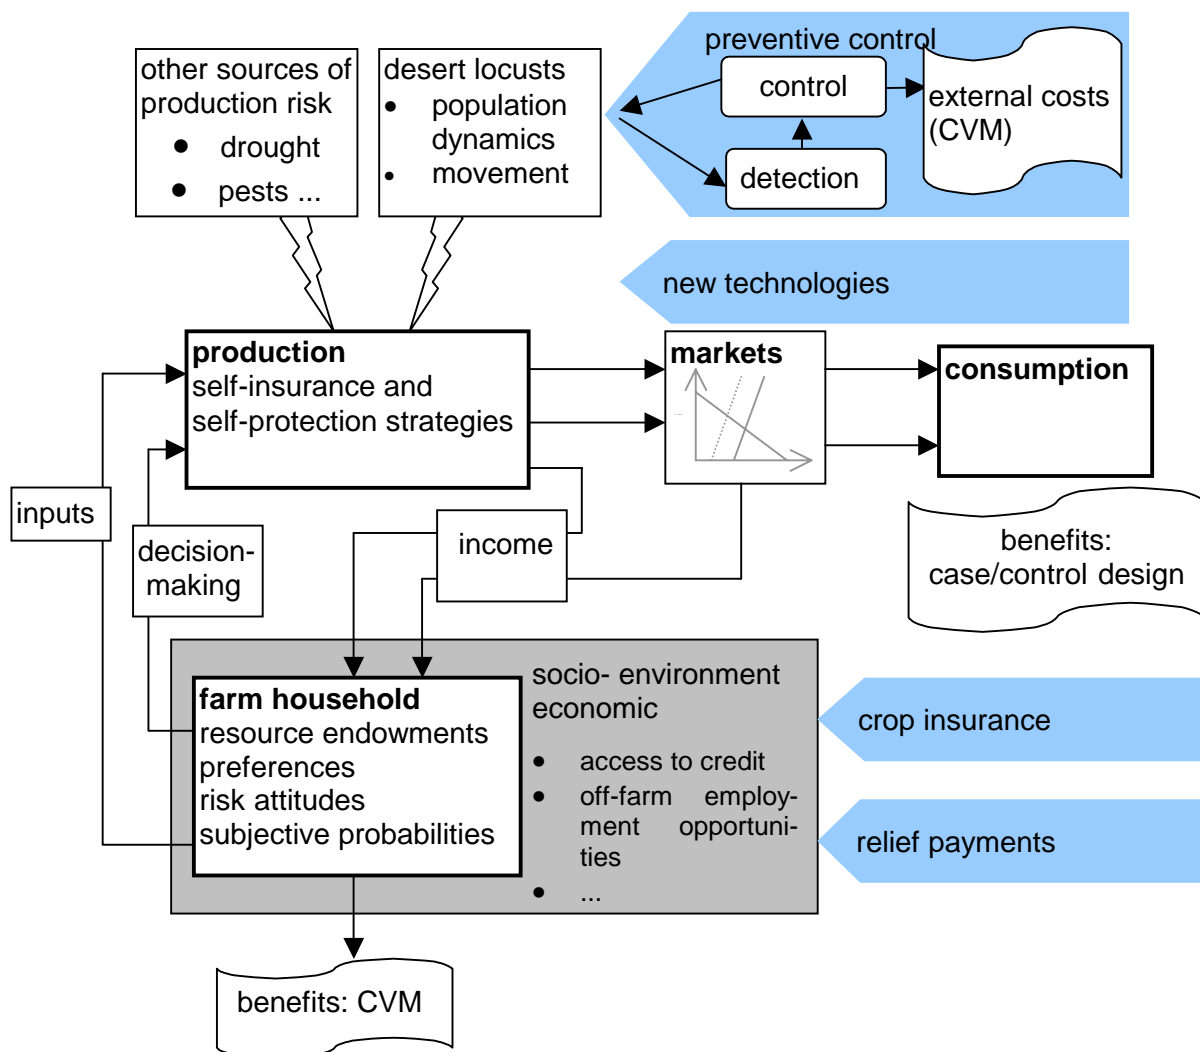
other sources of production risk
- drought
- pests ...

desert locusts
- population dynamics
- movement

preventive control
control
detection
external costs (CVM)

new technologies

production
self-insurance and self-protection strategies

markets

consumption

benefits: case/control design

inputs

decision-making

income

farm household
resource endowments
preferences
risk attitudes
subjective probabilities

socio- environment economic
- access to credit
- off-farm employment opportunities
- ...

crop insurance

relief payments

benefits: CVM